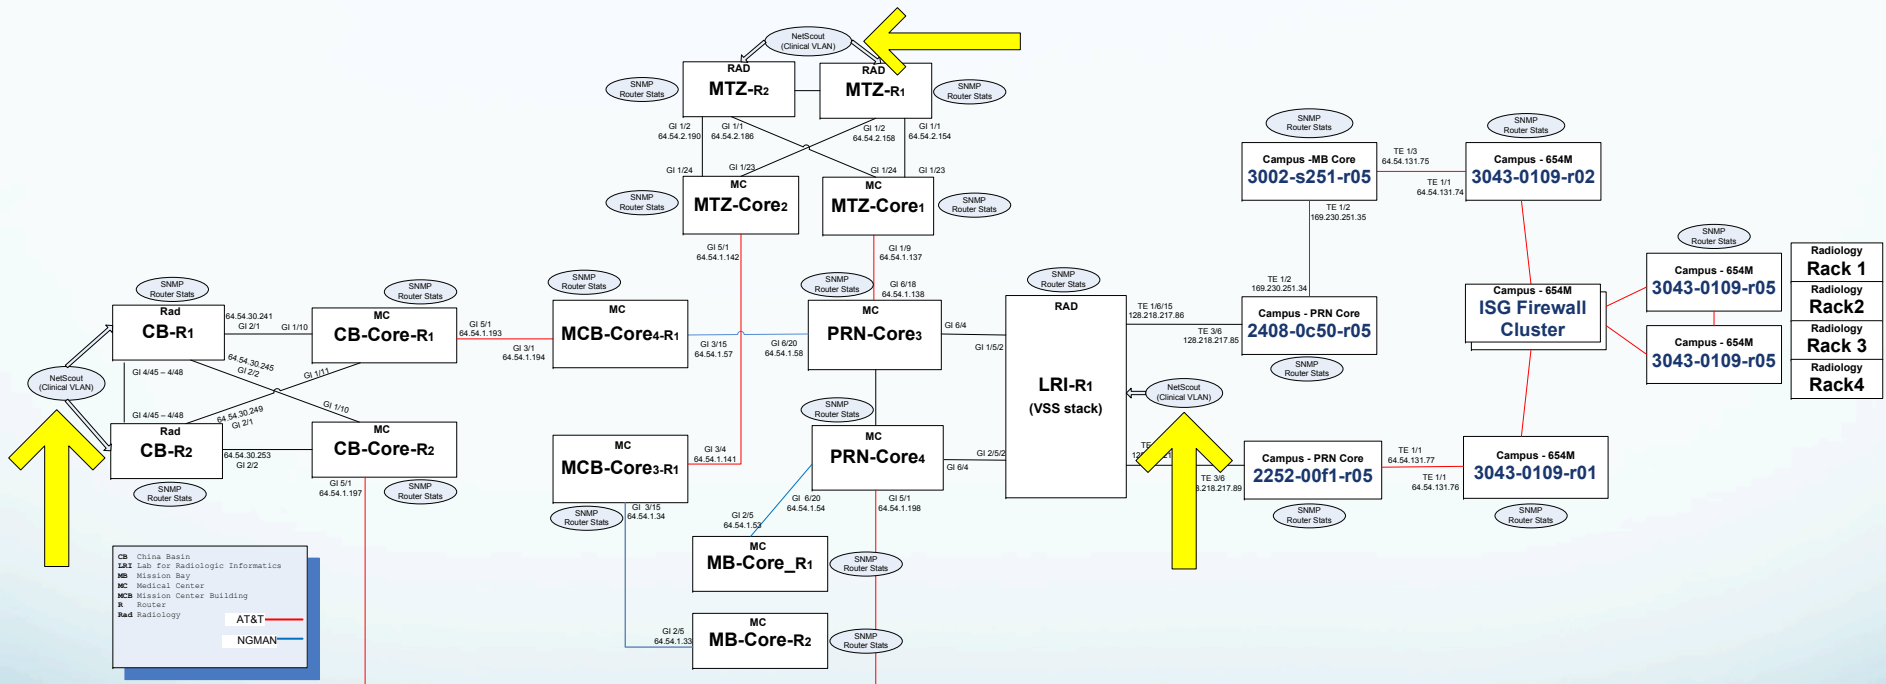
NetScout
(Clinical VLAN)

SNMP
Router Stats

RAD
MTZ-R2

RAD
MTZ-R1

SNMP
Router Stats

GI 1/2
64.54.2.190

GI 1/1
64.54.2.186

GI 1/2
64.54.2.158

GI 1/1
64.54.2.154

GI 1/24

GI 1/23

GI 1/24

GI 1/23

SNMP
Router Stats

MC
MTZ-Core2

MC
MTZ-Core1

SNMP
Router Stats

GI 5/1
64.54.1.142

GI 1/9
64.54.1.137

SNMP
Router Stats

Campus -MB Core
3002-s251-r05

TE 1/3
64.54.131.75

TE 1/1
64.54.131.74

SNMP
Router Stats

Campus - 654M
3043-0109-r02

TE 1/2
169.230.251.35

TE 1/2
169.230.251.34

SNMP
Router Stats

SNMP
Router Stats

SNMP
Router Stats

GI 6/18
64.54.1.138

SNMP
Router Stats

RAD

SNMP
Router Stats

Rad
CB-R1

64.54.30.241
GI 2/1

GI 1/10

MC
CB-Core-R1

GI 5/1
64.54.1.193

GI 3/1
64.54.1.194

MC
MCB-Core4-R1

GI 3/15
64.54.1.57

GI 6/20
64.54.1.58

MC
PRN-Core3

GI 6/4

GI 1/5/2

TE 1/6/15
128.218.217.86

TE 3/6
128.218.217.85

Campus - PRN Core
2408-0c50-r05

SNMP
Router Stats

Campus - 654M
ISG Firewall
Cluster

Campus - 654M
3043-0109-r05

Campus - 654M
3043-0109-r05

Radiology
Rack 1

Radiology
Rack2

Radiology
Rack 3

Radiology
Rack4

NetScout
(Clinical VLAN)

GI 4/45 – 4/48

64.54.30.245
GI 2/2

GI 1/11

GI 4/45 – 4/48

64.54.30.249
GI 2/1

GI 1/10

LRI-R1
(VSS stack)

NetScout
(Clinical VLAN)

Rad
CB-R2

64.54.30.253
GI 2/2

MC
CB-Core-R2

SNMP
Router Stats

GI 5/1
64.54.1.197

SNMP
Router Stats

MC
MCB-Core3-R1

GI 3/4
64.54.1.141

SNMP
Router Stats

MC
PRN-Core4

GI 2/5/2

GI 6/4

TE

TE 3/6
128.218.217.89

Campus - PRN Core
2252-00f1-r05

TE 1/1
64.54.131.77

TE 1/1
64.54.131.76

Campus - 654M
3043-0109-r01

SNMP
Router Stats

SNMP
Router Stats

SNMP
Router Stats

GI 3/15
64.54.1.34

GI 2/5
64.54.1.53

GI 6/20
64.54.1.54

GI 5/1
64.54.1.198

MC
MB-Core_R1

SNMP
Router Stats

CB China Basin
LRI Lab for Radiologic Informatics
MB Mission Bay
MC Medical Center
MCB Mission Center Building
R Router
Rad Radiology

AT&T
NGMAN

GI 2/5
64.54.1.33

MC
MB-Core-R2

SNMP
Router Stats